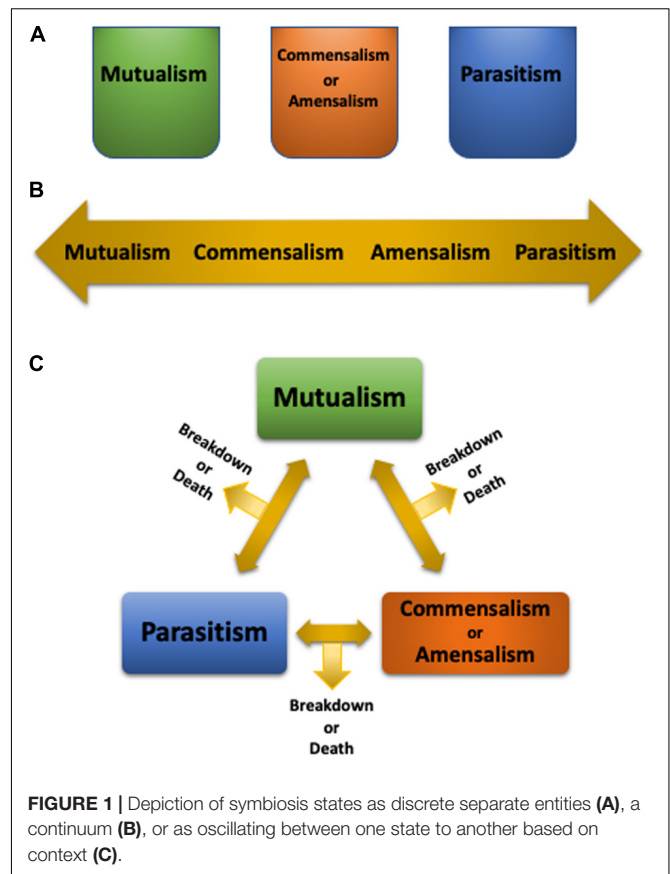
A

Mutualism

Commensalism or Amensalism

Parasitism

B

Mutualism Commensalism Amensalism Parasitism

C

Mutualism

Breakdown or Death

Breakdown or Death

Parasitism

Commensalism or Amensalism

Breakdown or Death

**FIGURE 1 |** Depiction of symbiosis states as discrete separate entities **(A)**, a continuum **(B)**, or as oscillating between one state to another based on context **(C)**.